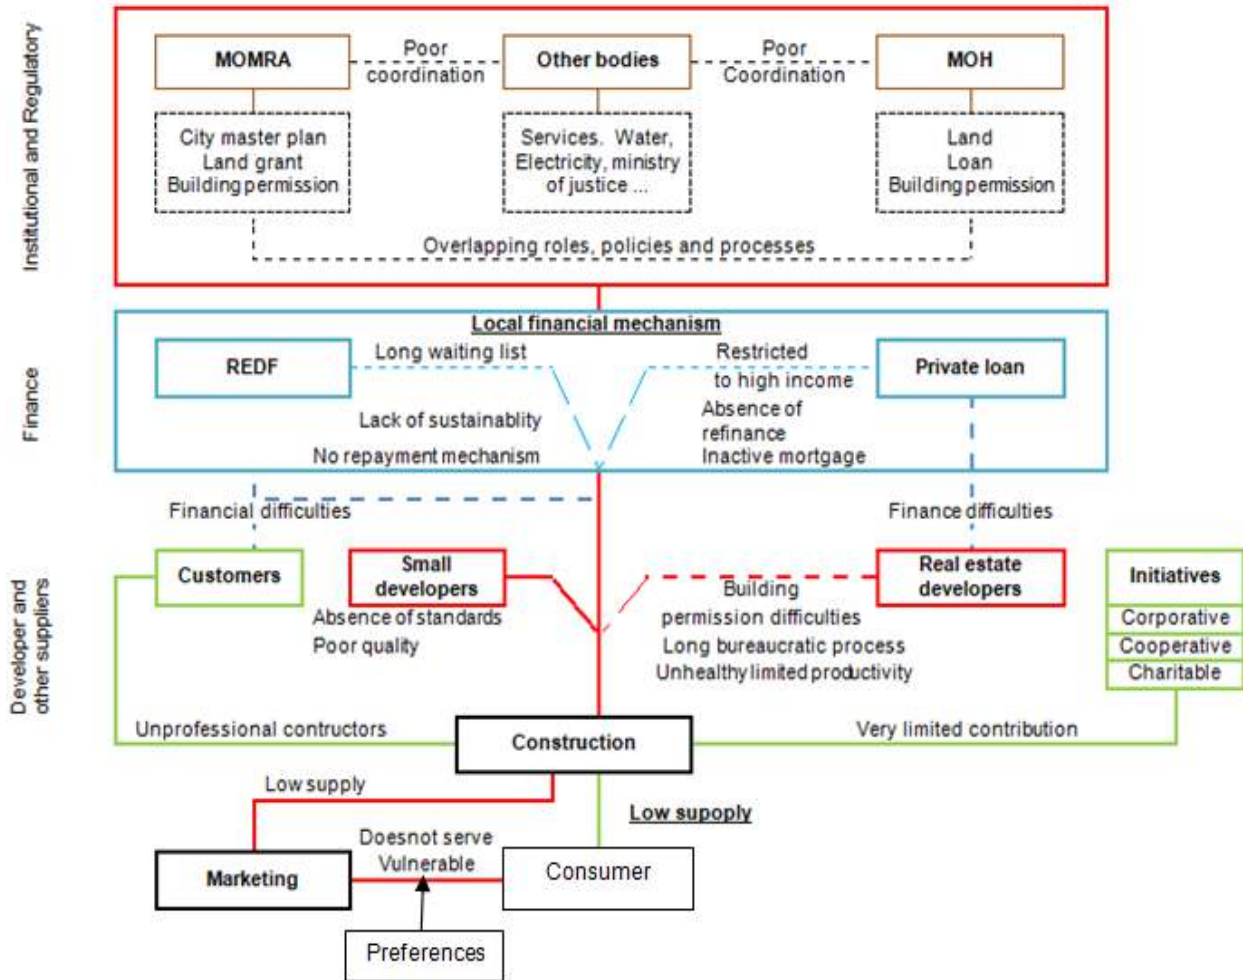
Institutional and Regulatory

MOMRA

Poor coordination

Other bodies

Poor Coordination

MOH

City master plan
Land grant
Building permission

Services. Water, Electricity, ministry of justice ...

Land
Loan
Building permission

Overlapping roles, policies and processes

Finance

Local financial mechanism

REDF

Long waiting list

Restricted to high income

Private loan

Lack of sustainablity

No repayment mechanism

Absence of refinance
Inactive mortgage

Financial difficulties

Finance difficulties

Developer and other suppliers

Customers

Small developers

Real estate developers

Initiatives

Corporative

Cooperative

Charitable

Absence of standards
Poor quality

Building permission difficulties
Long bureaucratic process
Unhealthy limited productivity

Unprofessional contructors

Construction

Very limited contribution

Low supply

Low supoply

Marketing

Doesnot serve Vulnerable

Consumer

Preferences